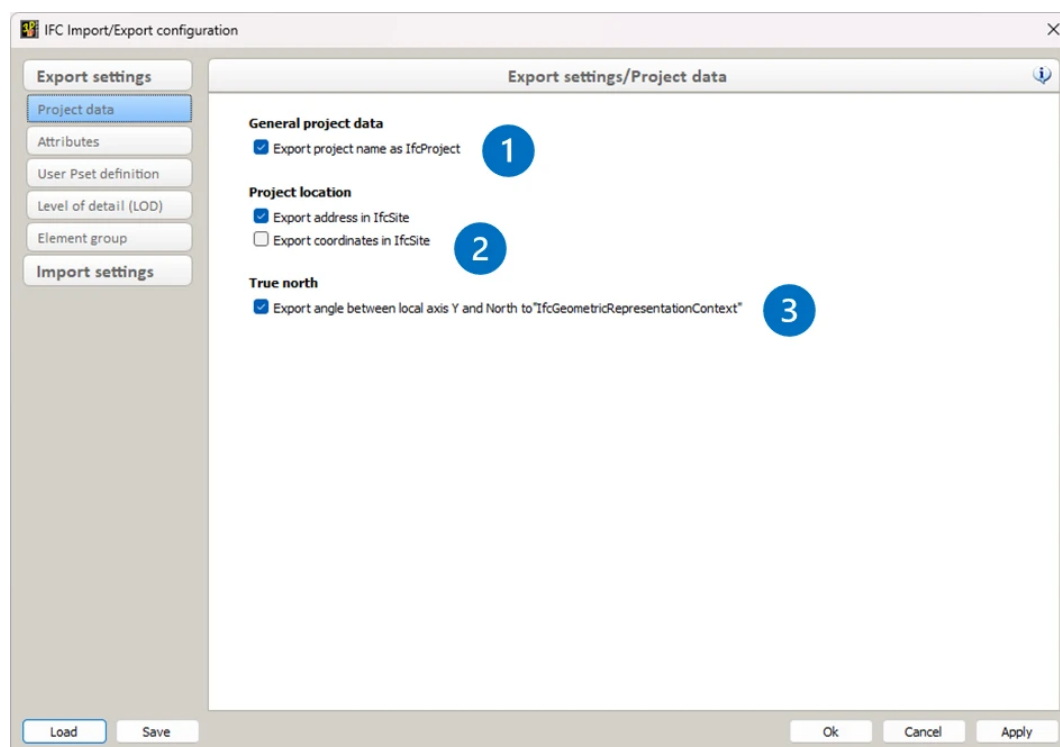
IFC Import/Export configuration

Export settings
Project data
Attributes
User Pset definition
Level of detail (LOD)
Element group
Import settings

Export settings/Project data

General project data
Export project name as IfcProject
1

Project location
Export address in IfcSite
Export coordinates in IfcSite
2

True north
Export angle between local axis Y and North to"IfcGeometricRepresentationContext"
3

Load
Save
Ok
Cancel
Apply